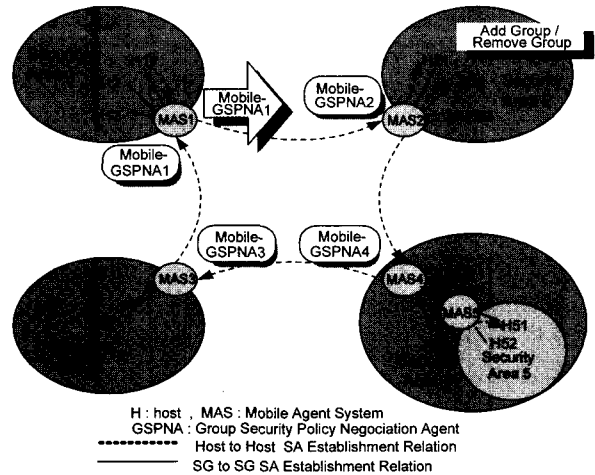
Add Group / Remove Group

Mobile-GSPNA1

Mobile-GSPNA2

MAS1

MAS2

Mobile-GSPNA1

Mobile-GSPNA3

Mobile-GSPNA4

MAS3

MAS4

MAS5

HS1

HS2

Security Area 5

H : host , MAS : Mobile Agent System
GSPNA : Group Security Policy Negociation Agent
Host to Host SA Establishment Relation
SG to SG SA Establishment Relation